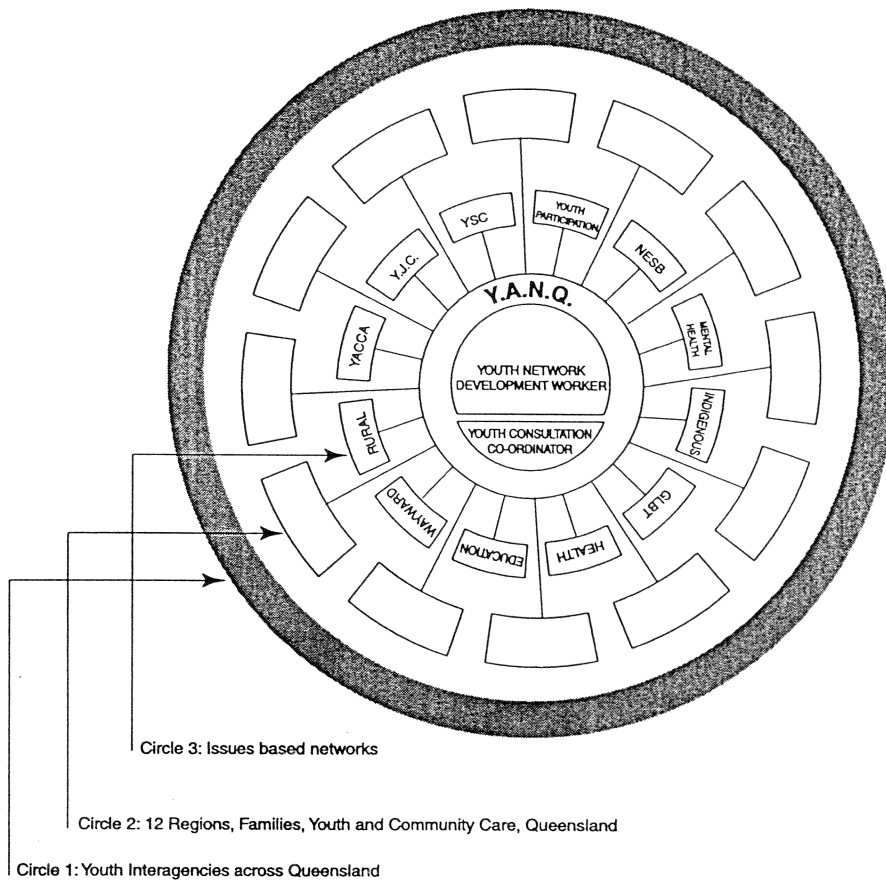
Y.A.N.Q.

YOUTH NETWORK DEVELOPMENT WORKER

YOUTH CONSULTATION CO-ORDINATOR

YSC

YOUTH PARTICIPATION

NESB

MENTAL HEALTH

INDIGENOUS

GLBT

HEALTH

EDUCATION

WAYWARD

RURAL

YACCA

Y.J.C.

Circle 3: Issues based networks

Circle 2: 12 Regions, Families, Youth and Community Care, Queensland

Circle 1: Youth Interagencies across Queensland